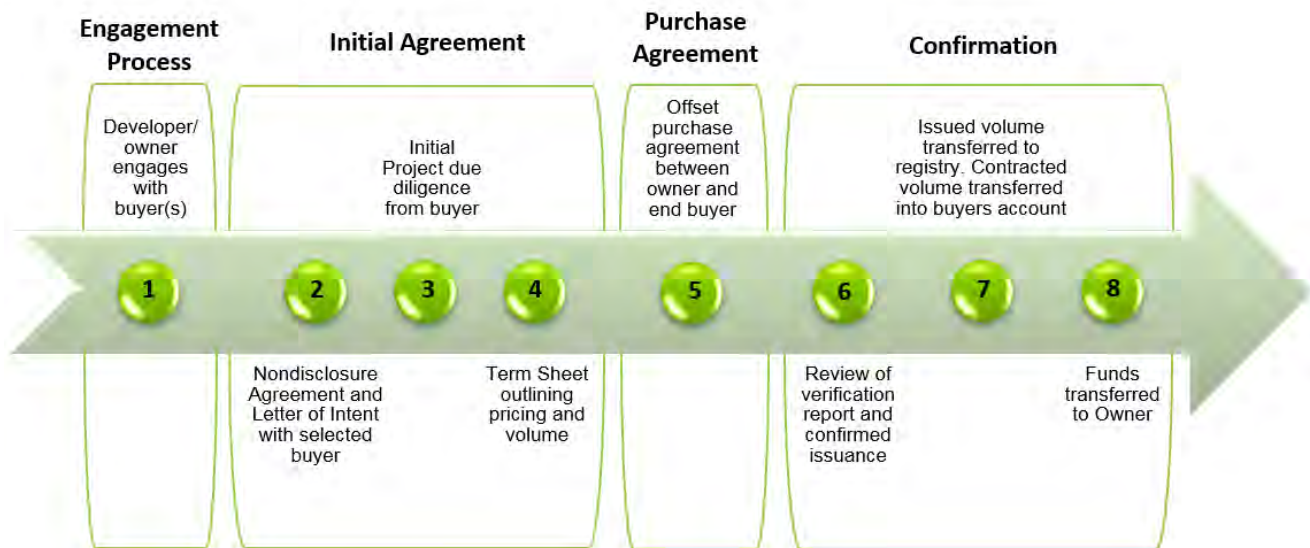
Engagement Process

Initial Agreement

Purchase Agreement

Confirmation

Developer/ owner engages with buyer(s)

Initial Project due diligence from buyer

Offset purchase agreement between owner and end buyer

Issued volume transferred to registry. Contracted volume transferred into buyers account

1

2

3

4

5

6

7

8

Nondisclosure Agreement and Letter of Intent with selected buyer

Term Sheet outlining pricing and volume

Review of verification report and confirmed issuance

Funds transferred to Owner